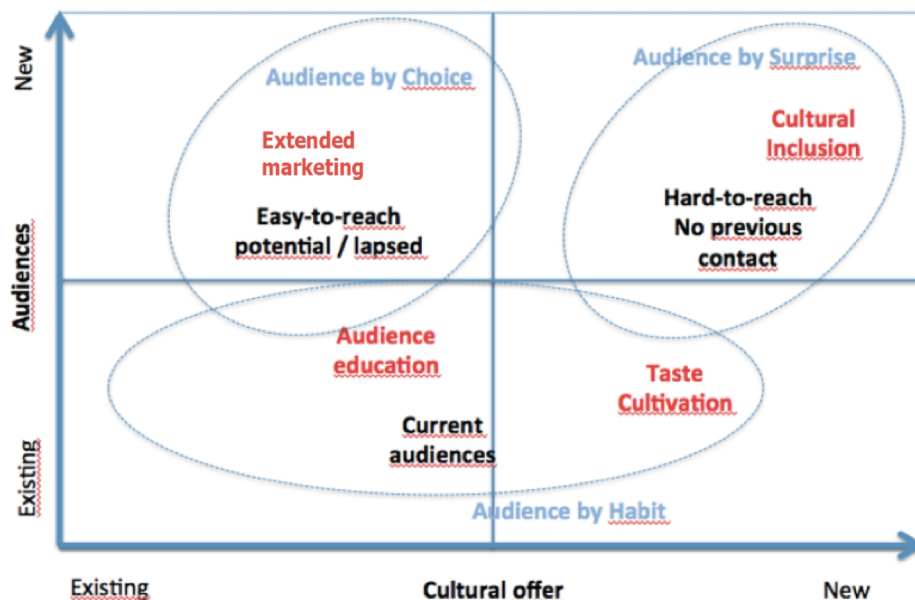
New

Audiences

Existing

Audience by Choice

Extended marketing

Easy-to-reach potential / lapsed

Audience by Surprise

Cultural Inclusion

Hard-to-reach No previous contact

Audience education

Current audiences

Taste Cultivation

Audience by Habit

Existing

Cultural offer

New